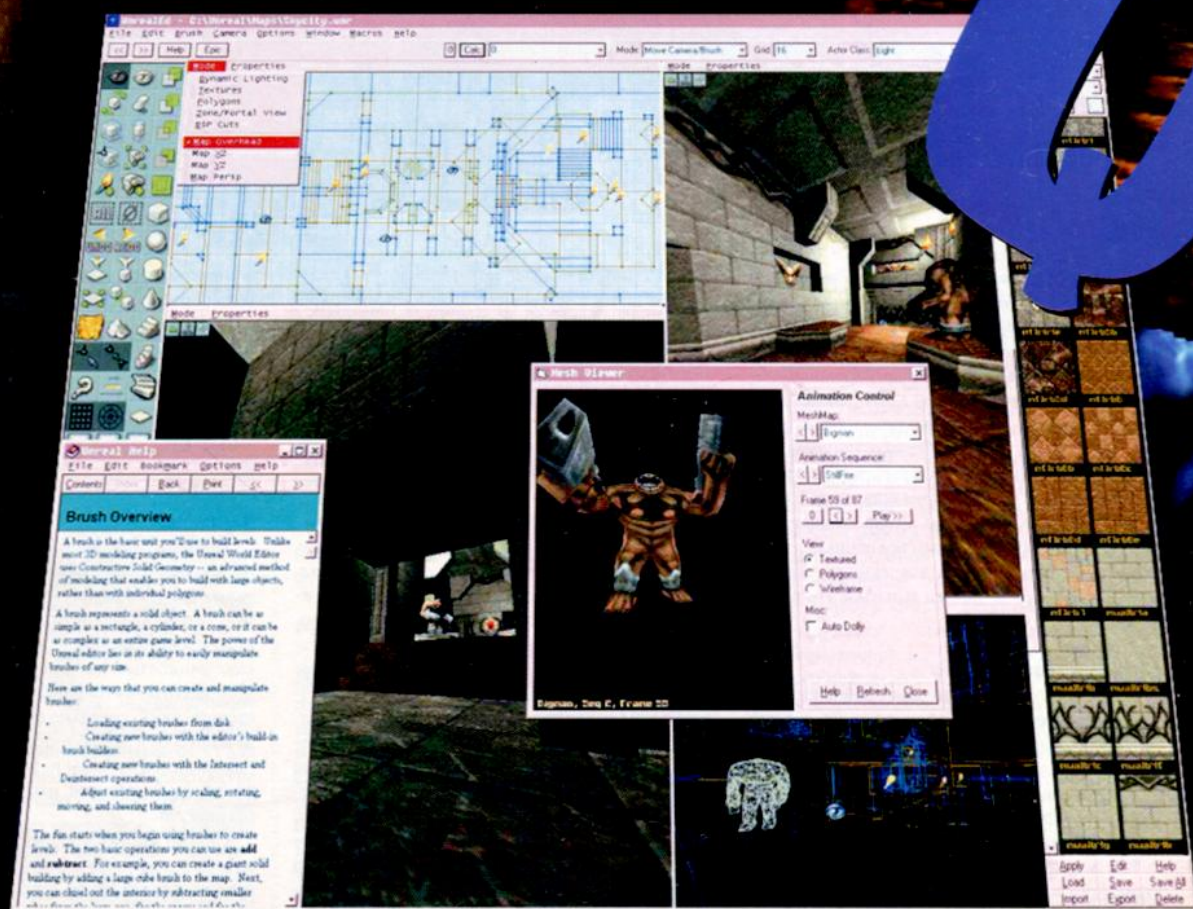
UnrealEd - C:\Unreal\Maps\Gqcity.unr
File Edit Brush Camera Options Window Macros Help
<< >> Help Epic
Calc 0 Mode: Move Camera/Brush Grid: 16 Actor Class: Light

Mode Properties
Dynamic Lighting
Textures
Polygons
Zone/Portal View
BSP Cuts
Map Overhead
Map XZ
Map YZ
Map Persp

Mode Properties

Mode Properties

Mesh Viewer
Animation Control
MeshMap:
Brgnam
Animation Sequence:
StillFire
Frame 59 of 87
0 Play >>
View
Textured
Polygons
Wireframe
Misc:
Auto Dolly
Brgnam, Seq 2, Frame 59
Help Refresh Close

Unreal Help
File Edit Bookmark Options Help
Contents Index Back Print << >>
Brush Overview
A brush is the basic unit you'll use to build levels. Unlike most 3D modeling programs, the Unreal World Editor uses Constructive Solid Geometry -- an advanced method of modeling that enables you to build with large objects, rather than with individual polygons.

A brush represents a solid object. A brush can be as simple as a rectangle, a cylinder, or a cone, or it can be as complex as an entire game level. The power of the Unreal editor lies in its ability to easily manipulate brushes of any size.

Here are the ways that you can create and manipulate brushes:

Loading existing brushes from disk.
Creating new brushes with the editor's build-in brush builders.
Creating new brushes with the Intersect and Deintersect operations.
Adjust existing brushes by scaling, rotating, moving, and shearing them.

The fun starts when you begin using brushes to create levels. The two basic operations you can use are add and subtract. For example, you can create a giant solid building by adding a large cube brush to the map. Next, you can chisel out the interior by subtracting smaller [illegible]

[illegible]
Apply Edit Help
Load Save Save All
Import Export Delete